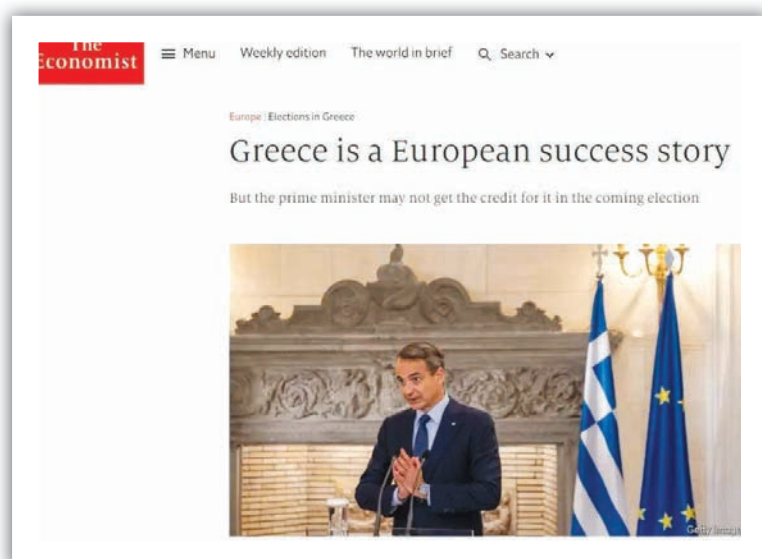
The Economist

Menu Weekly edition The world in brief Search

Europe | Elections in Greece

Greece is a European success story

But the prime minister may not get the credit for it in the coming election

Getty Images